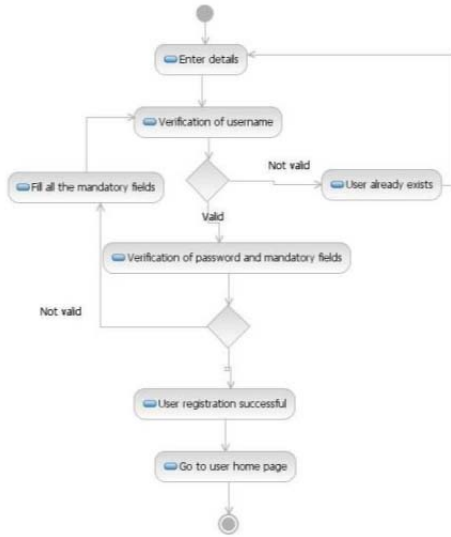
Enter details

Verification of username

Not valid

Fill all the mandatory fields

User already exists

Valid

Verification of password and mandatory fields

Not valid

User registration successful

Go to user home page